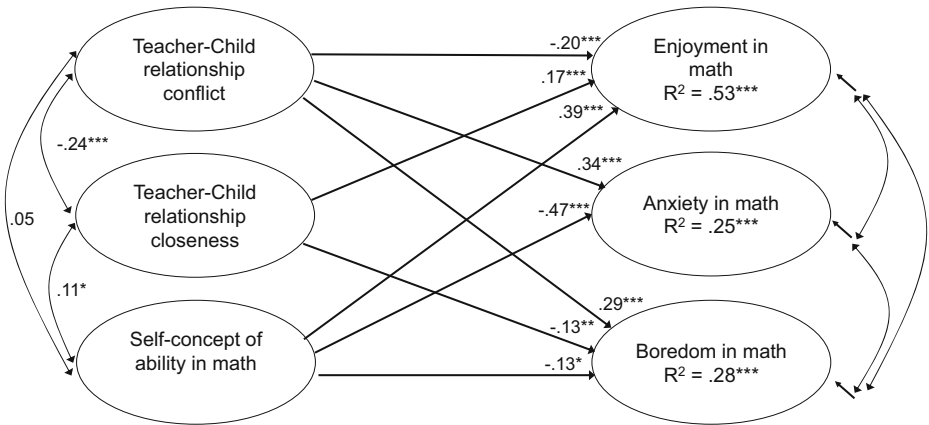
Teacher-Child relationship conflict

Teacher-Child relationship closeness

Self-concept of ability in math

-.24***

.05

.11*

-.20***

.17***

.39***

.34***

-.47***

.29***

-.13**

-.13*

Enjoyment in math $R^2$ = .53***

Anxiety in math $R^2$ = .25***

Boredom in math $R^2$ = .28***